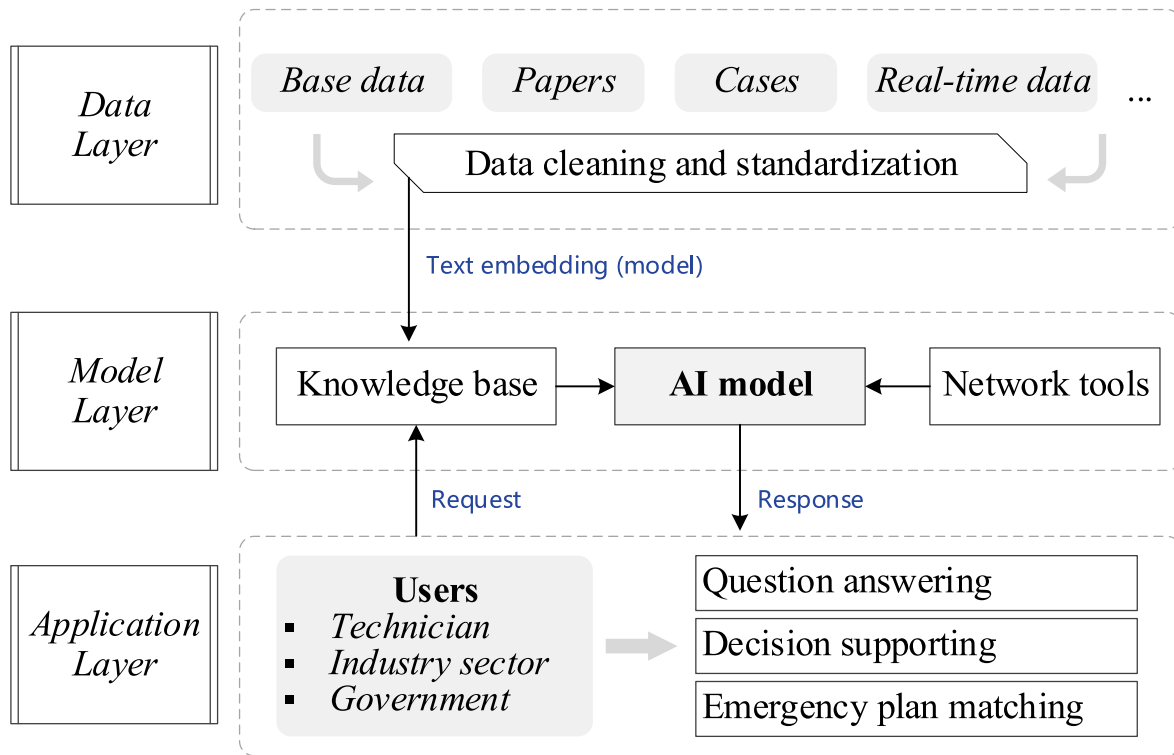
Data Layer

Base data

Papers

Cases

Real-time data

...

Data cleaning and standardization

Text embedding (model)

Model Layer

Knowledge base

AI model

Network tools

Request

Response

Application Layer

Users
- Technician
- Industry sector
- Government

Question answering

Decision supporting

Emergency plan matching